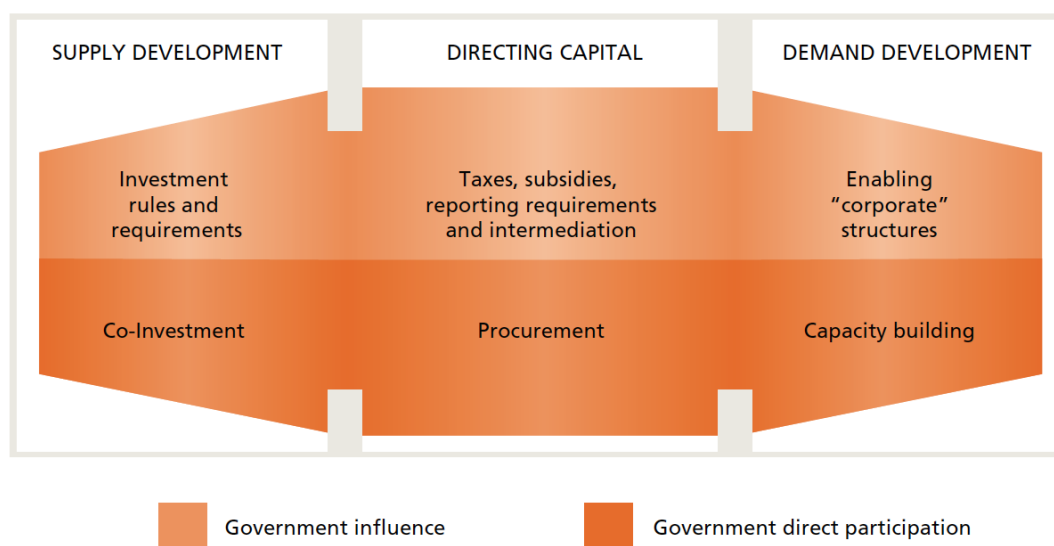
SUPPLY DEVELOPMENT

DIRECTING CAPITAL

DEMAND DEVELOPMENT

Investment rules and requirements

Taxes, subsidies, reporting requirements and intermediation

Enabling "corporate" structures

Co-Investment

Procurement

Capacity building

Government influence

Government direct participation